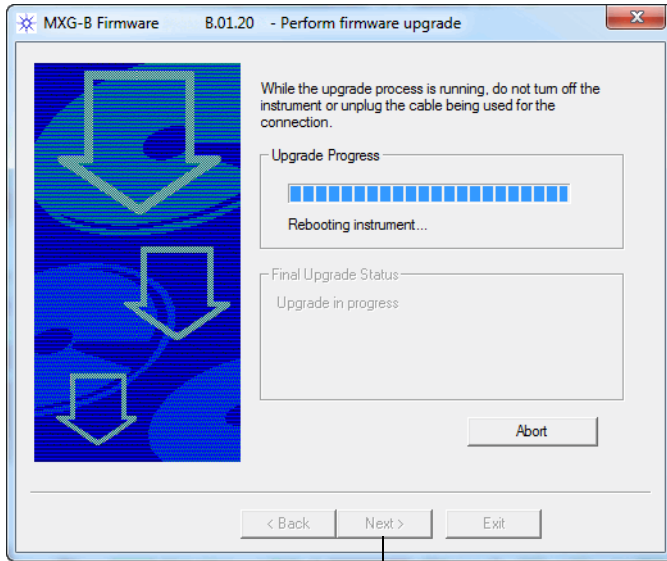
MXG-B Firmware B.01.20 - Perform firmware upgrade

While the upgrade process is running, do not turn off the instrument or unplug the cable being used for the connection.

Upgrade Progress

Rebooting instrument...

Final Upgrade Status

Upgrade in progress

Abort

< Back Next > Exit